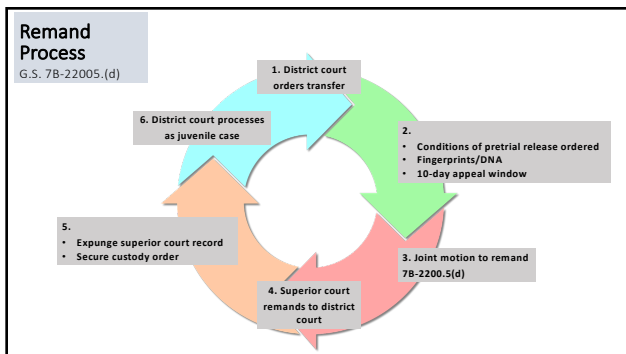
Remand Process
G.S. 7B-22005.(d)

1. District court orders transfer

2.
• Conditions of pretrial release ordered
• Fingerprints/DNA
• 10-day appeal window

3. Joint motion to remand 7B-2200.5(d)

4. Superior court remands to district court

5.
• Expunge superior court record
• Secure custody order

6. District court processes as juvenile case